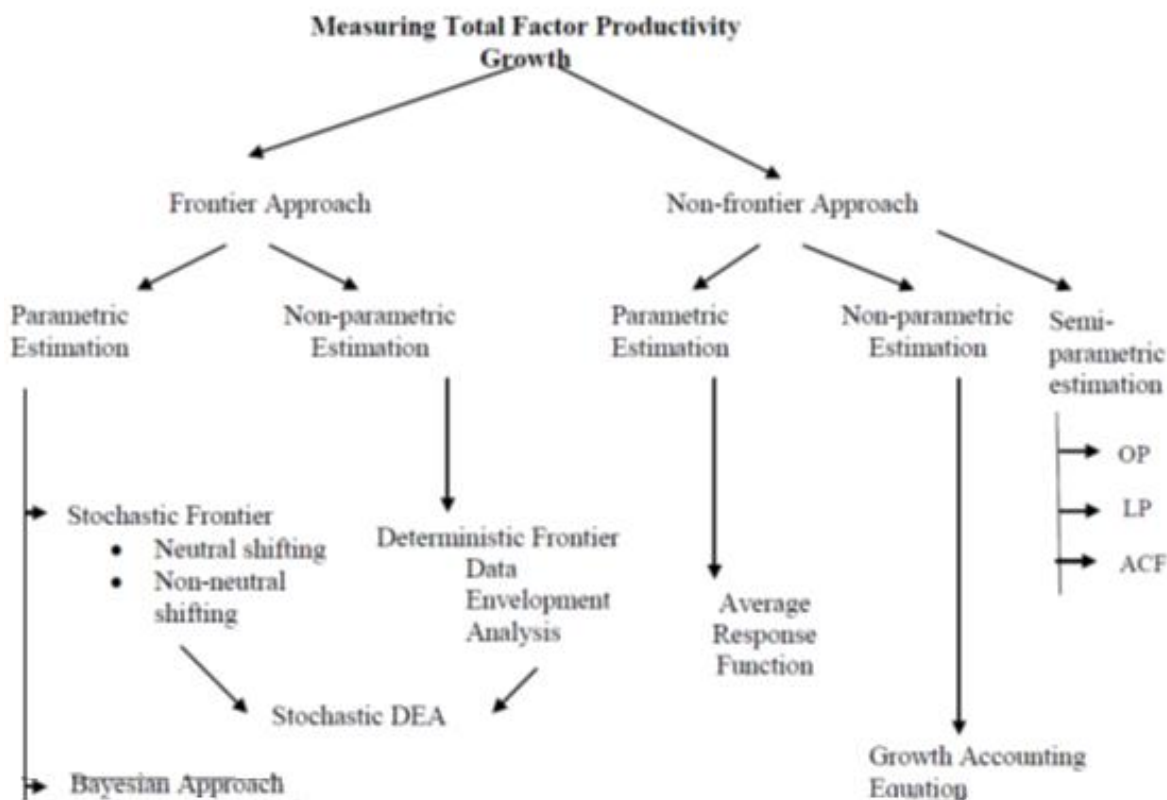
Measuring Total Factor Productivity Growth

Frontier Approach

Non-frontier Approach

Parametric Estimation

Non-parametric Estimation

Parametric Estimation

Non-parametric Estimation

Semi-parametric estimation

OP

LP

ACF

Stochastic Frontier
• Neutral shifting
• Non-neutral shifting

Deterministic Frontier Data Envelopment Analysis

Average Response Function

Stochastic DEA

Growth Accounting Equation

Bayesian Approach